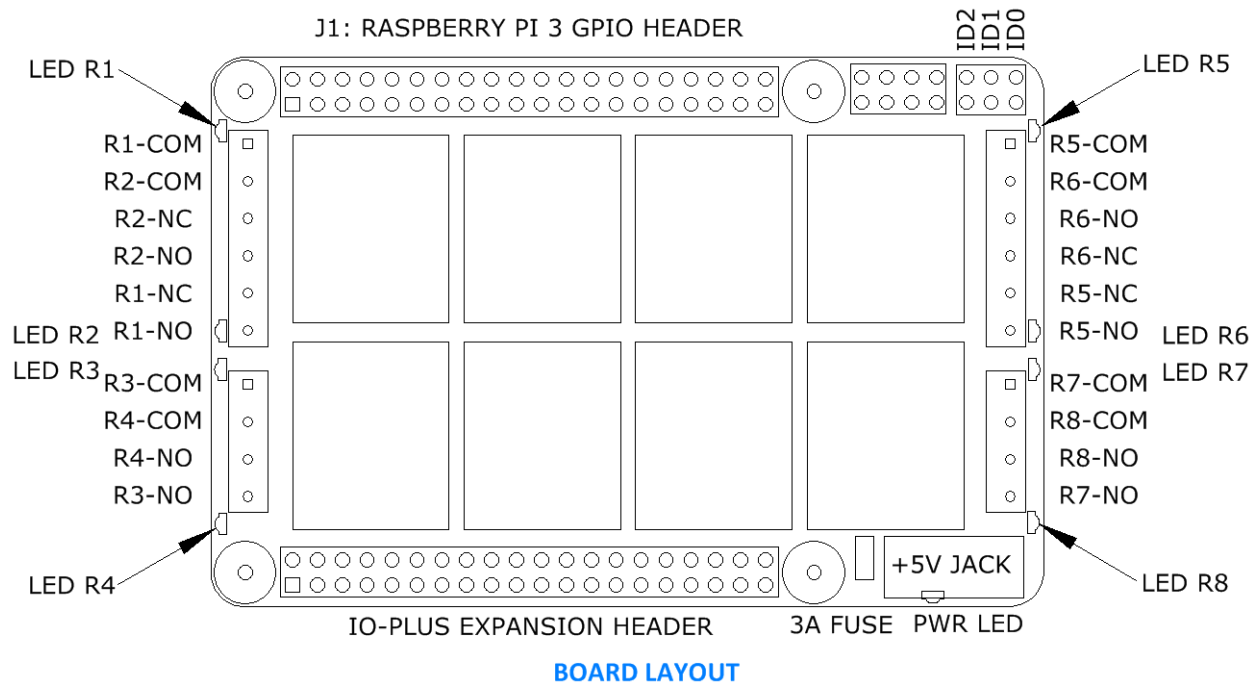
J1: RASPBERRY PI 3 GPIO HEADER

ID2 ID1 ID0

LED R1

LED R5

R1-COM
R2-COM
R2-NC
R2-NO
R1-NC
R1-NO

LED R2
LED R3

R3-COM
R4-COM
R4-NO
R3-NO

LED R4

R5-COM
R6-COM
R6-NO
R6-NC
R5-NC
R5-NO

LED R6
LED R7

R7-COM
R8-COM
R8-NO
R7-NO

LED R8

+5V JACK

IO-PLUS EXPANSION HEADER

3A FUSE

PWR LED

BOARD LAYOUT